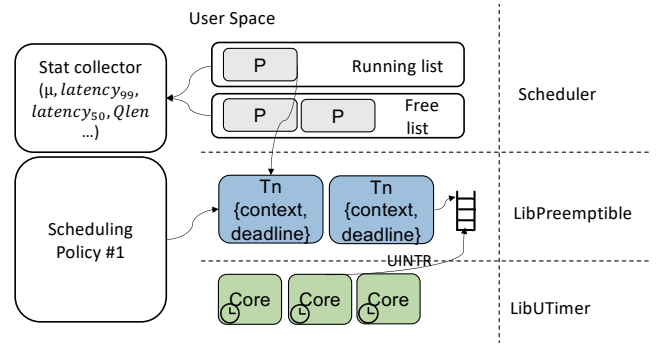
User Space

Stat collector (μ, $latency_{99}$, $latency_{50}$, $Qlen$ …)

P

Running list

P

P

Free list

Scheduler

Scheduling Policy #1

Tn {context, deadline}

Tn {context, deadline}

LibPreemptible

UINTR

Core

Core

Core

LibUTimer